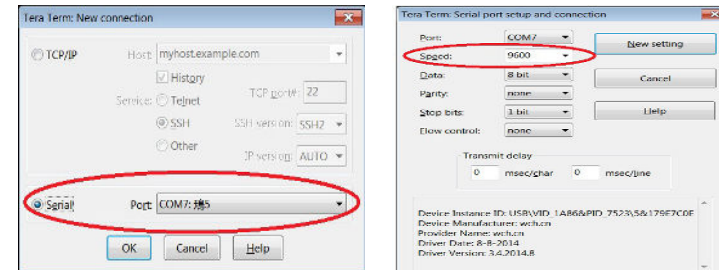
Tera Term: New connection

TCP/IP
Host: myhost.example.com
History
Service: Telnet
TCP port#: 22
SSH
SSH version: SSH2
Other
IP version: AUTO

Serial
Port: COM7: 通5

OK
Cancel
Help

Tera Term: Serial port setup and connection

Port: COM7
Speed: 9600
Data: 8 bit
Parity: none
Stop bits: 1 bit
Flow control: none

New setting
Cancel
Help

Transmit delay
0 msec/char
0 msec/line

Device Instance ID: USB\VID_1A86&PID_7523\5&179E7C0F
Device Manufacturer: wch.cn
Provider Name: wch.cn
Driver Date: 8-8-2014
Driver Version: 3.4.2014.8